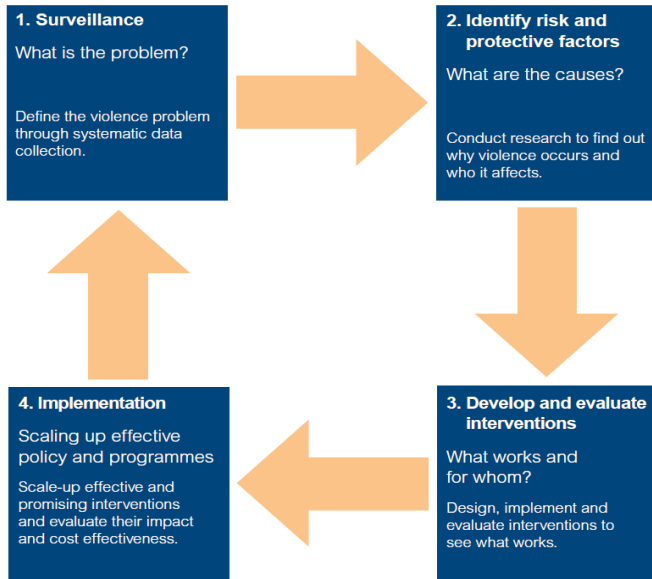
1. Surveillance

What is the problem?

Define the violence problem through systematic data collection.

2. Identify risk and protective factors

What are the causes?

Conduct research to find out why violence occurs and who it affects.

3. Develop and evaluate interventions

What works and for whom?

Design, implement and evaluate interventions to see what works.

4. Implementation

Scaling up effective policy and programmes

Scale-up effective and promising interventions and evaluate their impact and cost effectiveness.